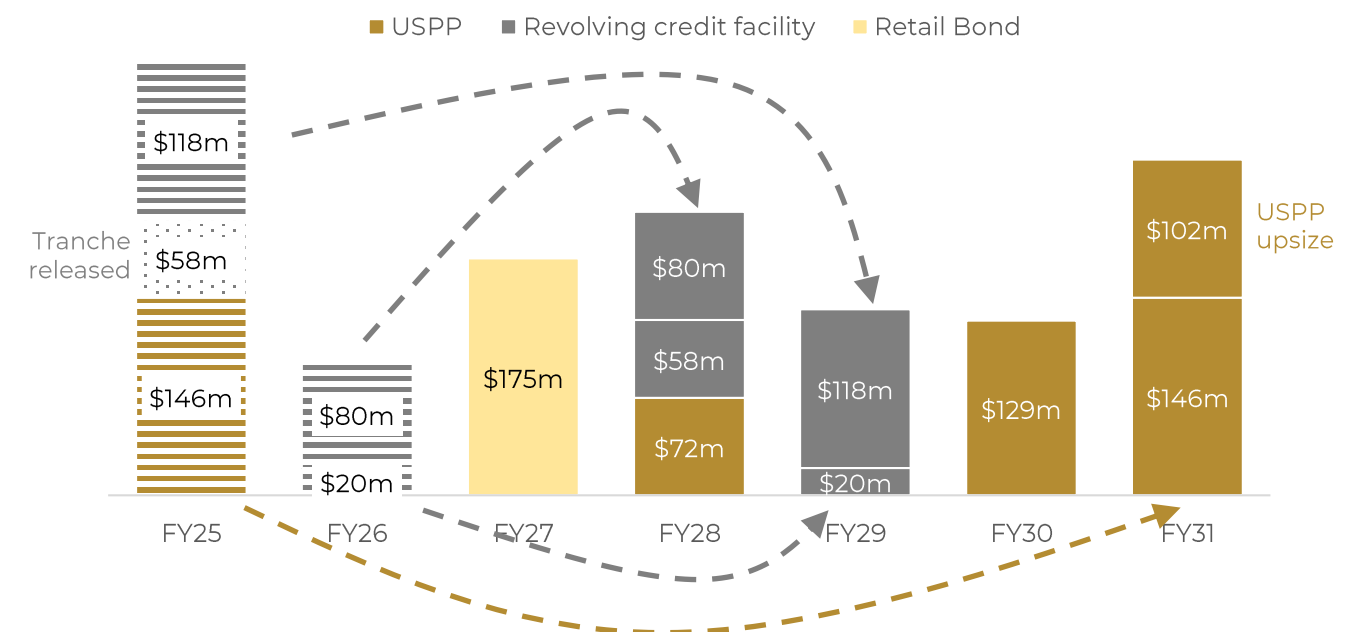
USPP Revolving credit facility Retail Bond

$118m

Tranche released

$58m

$146m

$80m

$20m

$175m

$80m

$58m

$72m

$118m

$20m

$129m

$102m

$146m

USPP upsize

FY25 FY26 FY27 FY28 FY29 FY30 FY31